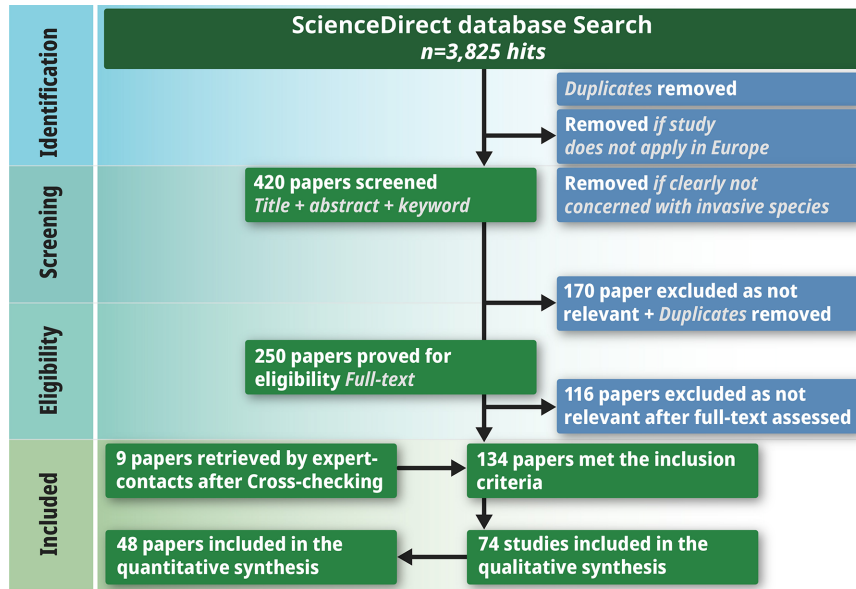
Identification

ScienceDirect database Search
n=3,825 hits

Duplicates removed

Removed if study does not apply in Europe

Screening

420 papers screened
Title + abstract + keyword

Removed if clearly not concerned with invasive species

170 paper excluded as not relevant + Duplicates removed

Eligibility

250 papers proved for eligibility Full-text

116 papers excluded as not relevant after full-text assessed

Included

9 papers retrieved by expert-contacts after Cross-checking

134 papers met the inclusion criteria

48 papers included in the quantitative synthesis

74 studies included in the qualitative synthesis